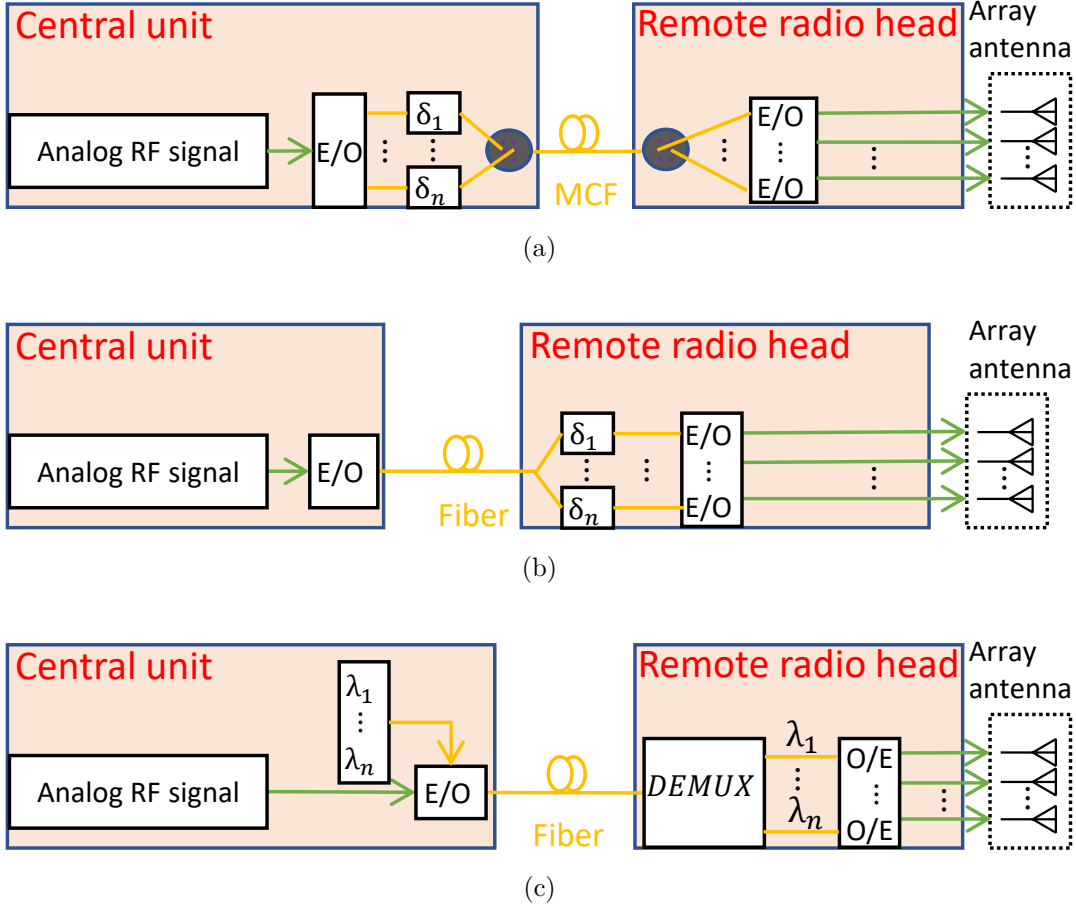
Central unit

Analog RF signal

E/O

$\delta_1$

$\delta_n$

MCF

Remote radio head

E/O

E/O

Array antenna

(a)

Central unit

Analog RF signal

E/O

Fiber

Remote radio head

$\delta_1$

$\delta_n$

E/O

E/O

Array antenna

(b)

Central unit

$\lambda_1$

$\lambda_n$

Analog RF signal

E/O

Fiber

Remote radio head

$DEMUX$

$\lambda_1$

$\lambda_n$

O/E

O/E

Array antenna

(c)